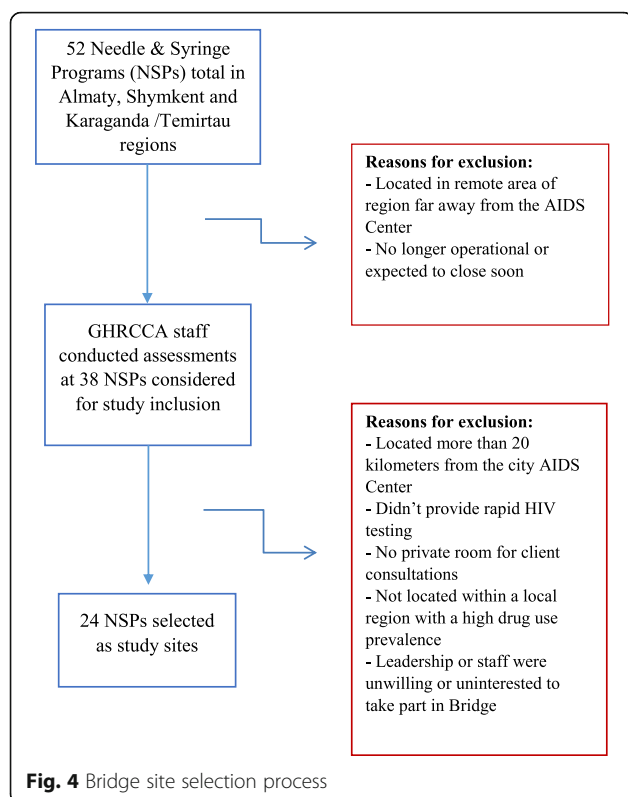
52 Needle & Syringe Programs (NSPs) total in Almaty, Shymkent and Karaganda /Temirtau regions

Reasons for exclusion:
- Located in remote area of region far away from the AIDS Center
- No longer operational or expected to close soon

GHRCCA staff conducted assessments at 38 NSPs considered for study inclusion

Reasons for exclusion:
- Located more than 20 kilometers from the city AIDS Center
- Didn't provide rapid HIV testing
- No private room for client consultations
- Not located within a local region with a high drug use prevalence
- Leadership or staff were unwilling or uninterested to take part in Bridge

24 NSPs selected as study sites

Fig. 4 Bridge site selection process